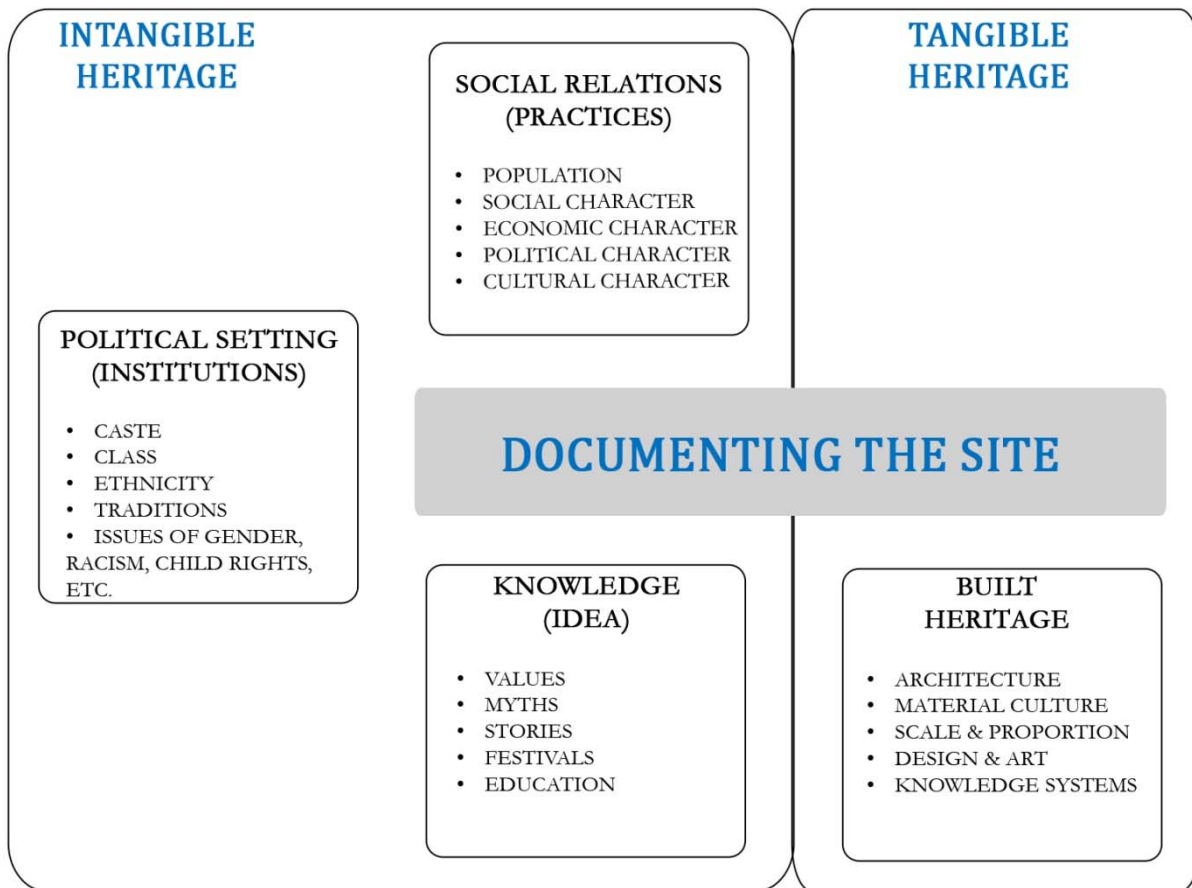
INTANGIBLE HERITAGE

SOCIAL RELATIONS (PRACTICES)

- POPULATION
- SOCIAL CHARACTER
- ECONOMIC CHARACTER
- POLITICAL CHARACTER
- CULTURAL CHARACTER

TANGIBLE HERITAGE

POLITICAL SETTING (INSTITUTIONS)

- CASTE
- CLASS
- ETHNICITY
- TRADITIONS
- ISSUES OF GENDER, RACISM, CHILD RIGHTS, ETC.

DOCUMENTING THE SITE

KNOWLEDGE (IDEA)

- VALUES
- MYTHS
- STORIES
- FESTIVALS
- EDUCATION

BUILT HERITAGE

- ARCHITECTURE
- MATERIAL CULTURE
- SCALE & PROPORTION
- DESIGN & ART
- KNOWLEDGE SYSTEMS